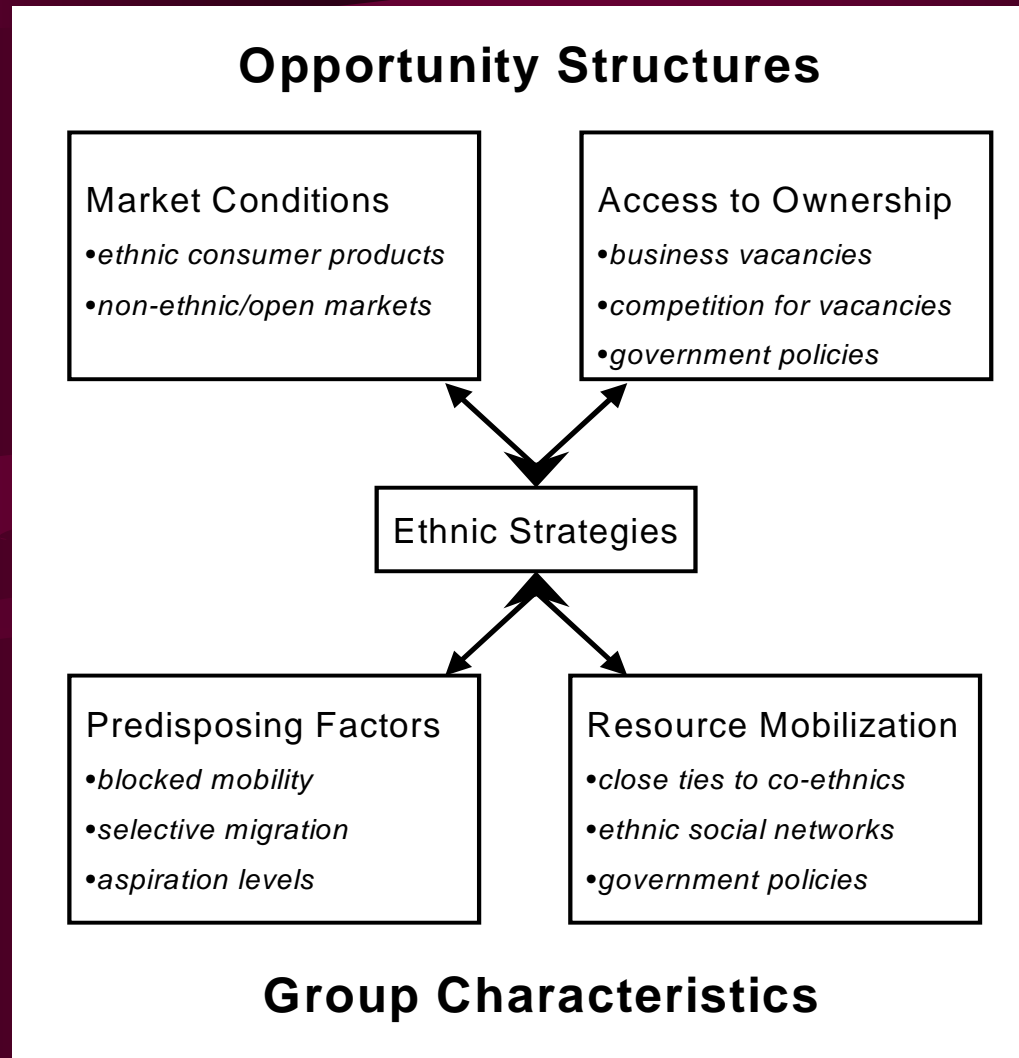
Opportunity Structures

Market Conditions
•ethnic consumer products
•non-ethnic/open markets

Access to Ownership
•business vacancies
•competition for vacancies
•government policies

Ethnic Strategies

Predisposing Factors
•blocked mobility
•selective migration
•aspiration levels

Resource Mobilization
•close ties to co-ethnics
•ethnic social networks
•government policies

Group Characteristics